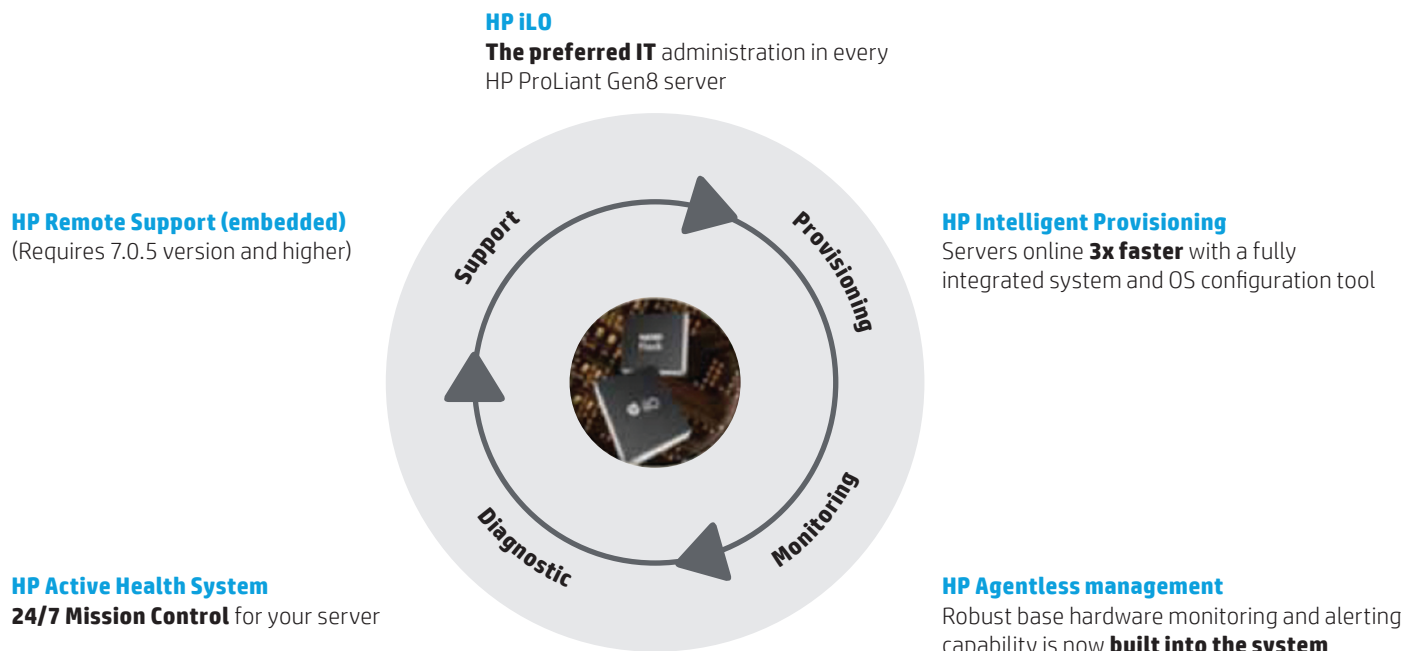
HP iLO
**The preferred IT** administration in every HP ProLiant Gen8 server

HP Remote Support (embedded)
(Requires 7.0.5 version and higher)

Support

Provisioning

HP Intelligent Provisioning
Servers online **3x faster** with a fully integrated system and OS configuration tool

Diagnostic

Monitoring

HP Active Health System
**24/7 Mission Control** for your server

HP Agentless management
Robust base hardware monitoring and alerting capability is now **built into the system**